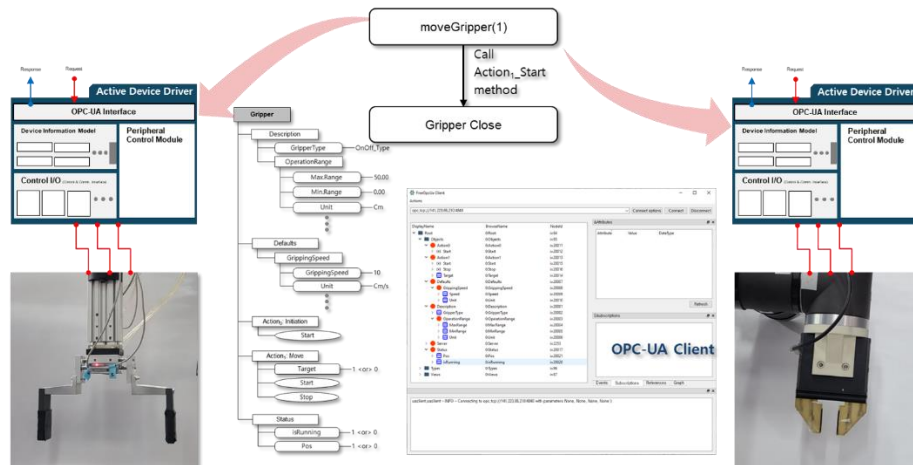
moveGripper(1)

Call Action$_1$_Start method

Gripper Close

Response Request

Active Device Driver

OPC-UA Interface

Device Information Model

Peripheral Control Module

Control I/O

Response Request

Active Device Driver

OPC-UA Interface

Device Information Model

Peripheral Control Module

Control I/O

Gripper

Description

GripperType

OnOff_Type

OperationRange

Max.Range

50.00

Min.Range

0.00

Unit

Cm

Defaults

GrippingSpeed

GrippingSpeed

10

Unit

Cm/s

Action$_0$ Initiation

Start

Action$_1$ Move

Target

1 <or> 0

Start

Stop

Status

isRunning

1 <or> 0

Pos

1 <or> 0

FreeOpcUa Client

Actions

opc.tcp://143.233.80.210:4840

Connect options Connect Disconnect

DisplayName BrowseName NodeId

Root

Objects

Action0

Action1

Defaults

Description

Server

Status

Types

Views

Attributes

Attribute Value DataType

Refresh

Subscriptions

OPC-UA Client

Events Subscriptions References Graph

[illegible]